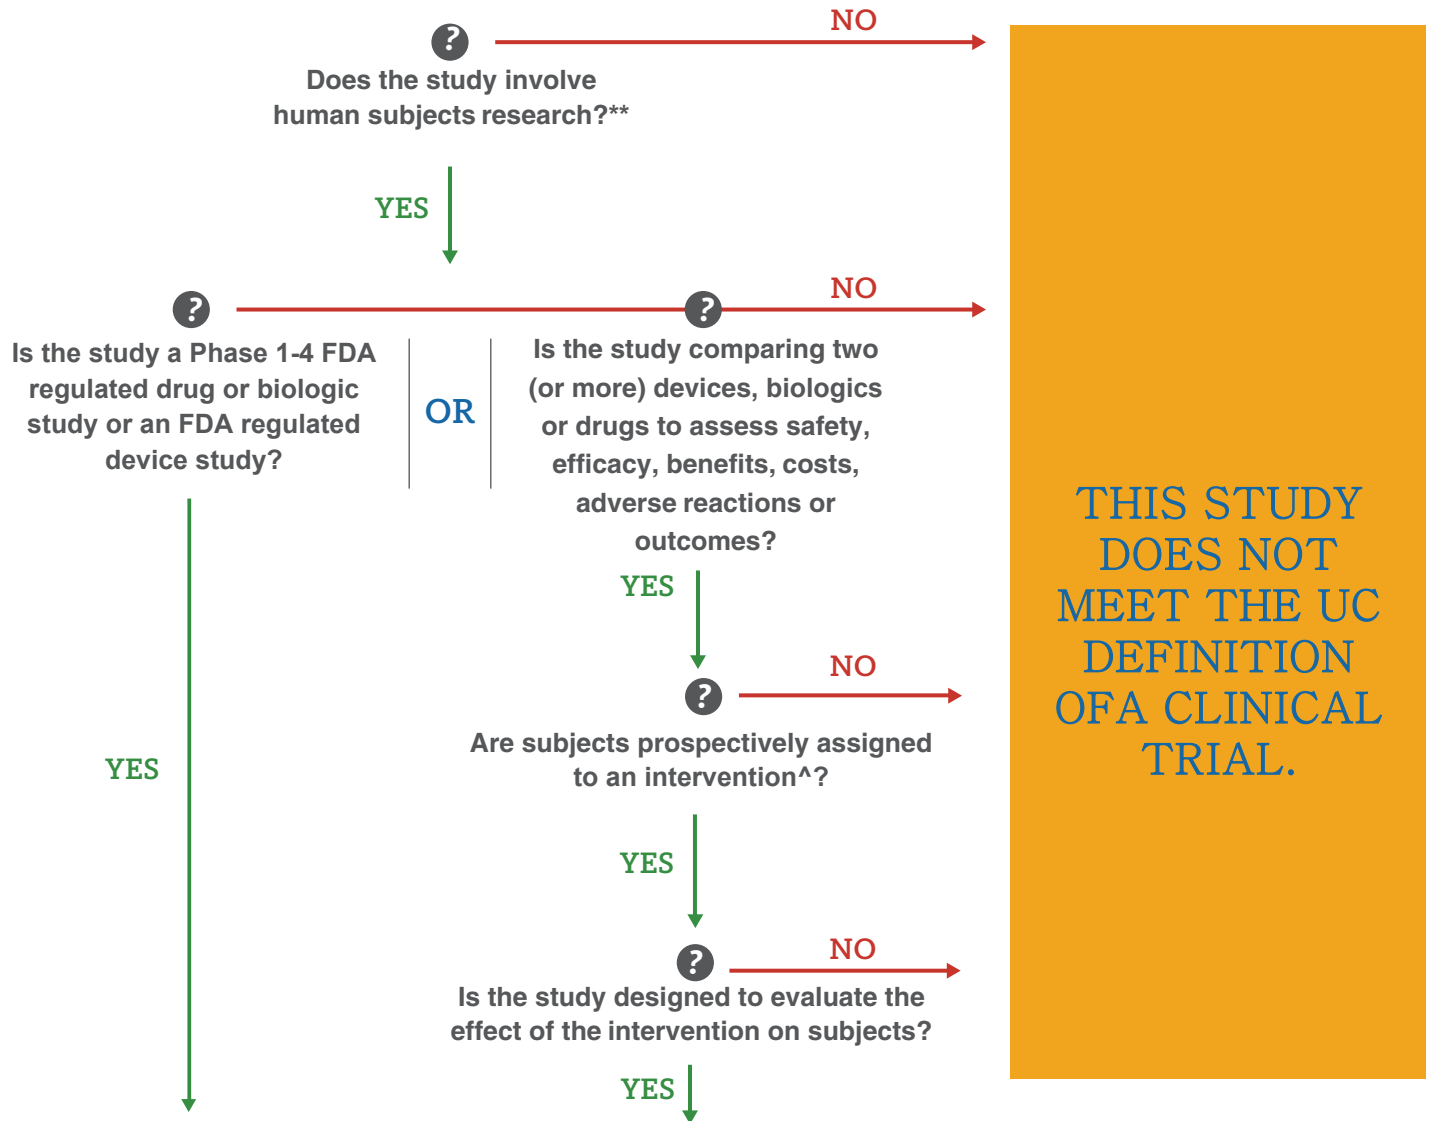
?
NO
Does the study involve human subjects research?**

YES

?
Is the study a Phase 1-4 FDA regulated drug or biologic study or an FDA regulated device study?

OR

?
NO
Is the study comparing two (or more) devices, biologics or drugs to assess safety, efficacy, benefits, costs, adverse reactions or outcomes?

YES

?
NO
Are subjects prospectively assigned to an intervention^?

YES

YES

?
NO
Is the study designed to evaluate the effect of the intervention on subjects?

YES

THIS STUDY DOES NOT MEET THE UC DEFINITION OFA CLINICAL TRIAL.